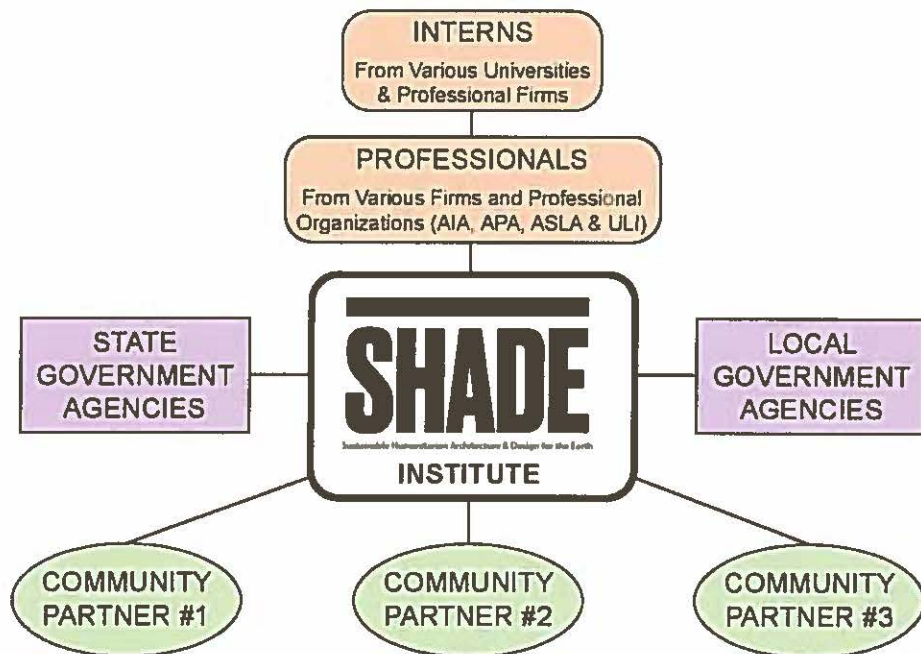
INTERNS
From Various Universities & Professional Firms

PROFESSIONALS
From Various Firms and Professional Organizations (AIA, APA, ASLA & ULI)

STATE GOVERNMENT AGENCIES

SHADE
Sustainable Humanitarian Architecture & Design for the Earth
INSTITUTE

LOCAL GOVERNMENT AGENCIES

COMMUNITY PARTNER #1

COMMUNITY PARTNER #2

COMMUNITY PARTNER #3